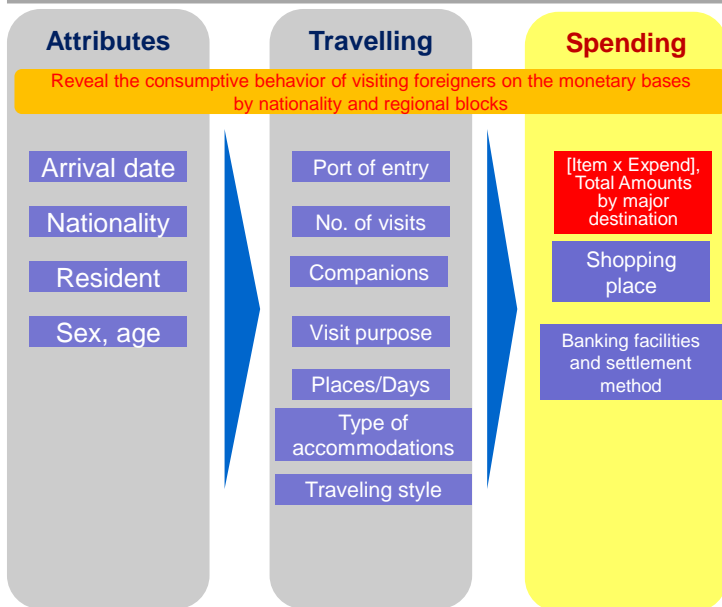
Attributes

Travelling

Spending

Reveal the consumptive behavior of visiting foreigners on the monetary bases by nationality and regional blocks

Arrival date

Nationality

Resident

Sex, age

Port of entry

No. of visits

Companions

Visit purpose

Places/Days

Type of accommodations

Traveling style

[Item x Expend], Total Amounts by major destination

Shopping place

Banking facilities and settlement method